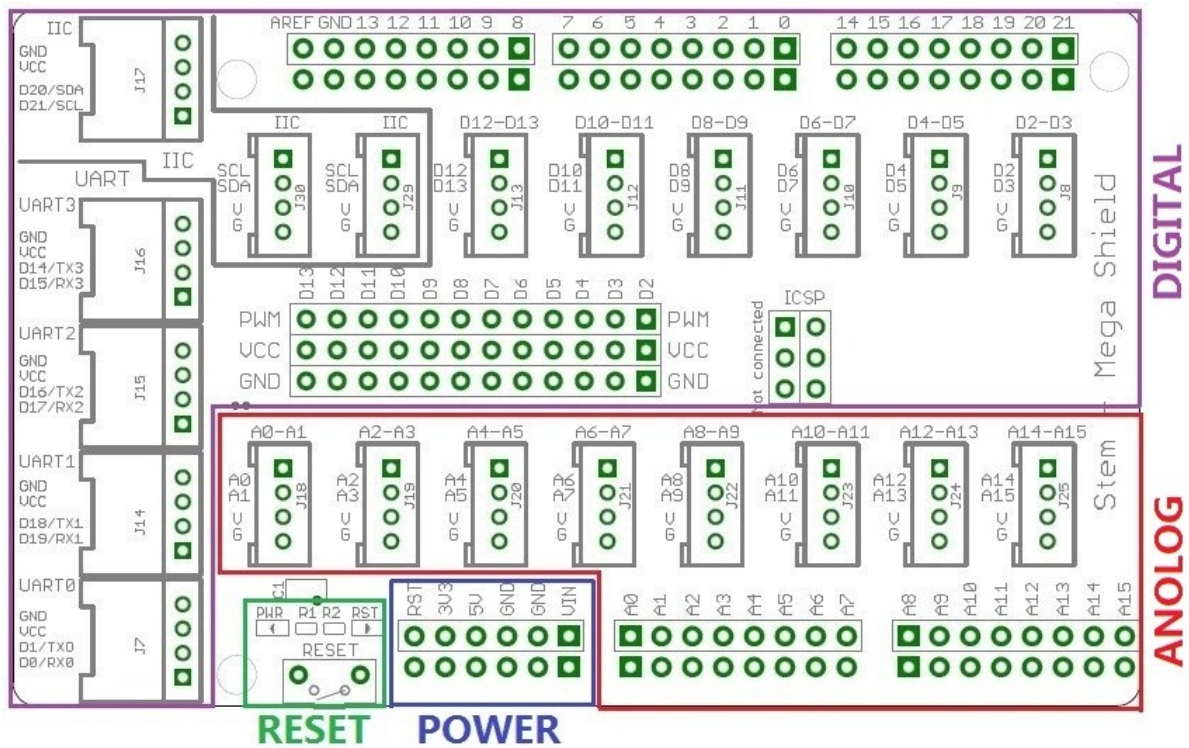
IIC
GND
VCC
D20/SDA
D21/SCL
J17

AREF GND 13 12 11 10 9 8 7 6 5 4 3 2 1 0 14 15 16 17 18 19 20 21

IIC
UART
IIC
SCL
SDA
V
G
J30

IIC
SCL
SDA
V
G
J29

D12-D13
D12
D13
V
G
J13

D10-D11
D10
D11
V
G
J12

D8-D9
D8
D9
V
G
J11

D6-D7
D6
D7
V
G
J10

D4-D5
D4
D5
V
G
J9

D2-D3
D2
D3
V
G
J8

DIGITAL

UART3
GND
VCC
D14/TX3
D15/RX3
J16

UART2
GND
VCC
D16/TX2
D17/RX2
J15

D13 D12 D11 D10 D9 D8 D7 D6 D5 D4 D3 D2
PWM PWM
VCC VCC
GND GND

Not connected
ICSP

Mega Shield

A0-A1
A0
A1
V
G
J18

A2-A3
A2
A3
V
G
J19

A4-A5
A4
A5
V
G
J20

A6-A7
A6
A7
V
G
J21

A8-A9
A8
A9
V
G
J22

A10-A11
A10
A11
V
G
J23

A12-A13
A12
A13
V
G
J24

A14-A15
A14
A15
V
G
J25

Stem

UART1
GND
VCC
D18/TX1
D19/RX1
J14

UART0
GND
VCC
D1/TX0
D0/RX0
J7

C1
PWR R1 R2 RST
RESET

RST 3V3 5V GND GND VIN

A0 A1 A2 A3 A4 A5 A6 A7 A8 A9 A10 A11 A12 A13 A14 A15

ANOLOG

RESET
POWER